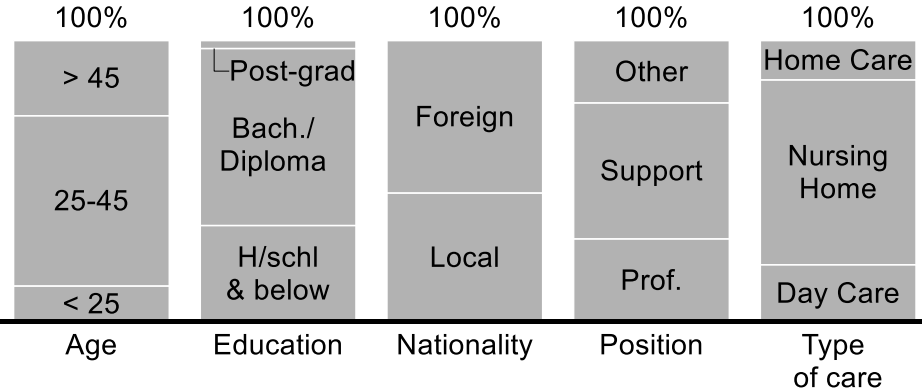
100%

> 45

25-45

< 25

Age

100%

Post-grad

Bach./ Diploma

H/schl & below

Education

100%

Foreign

Local

Nationality

100%

Other

Support

Prof.

Position

100%

Home Care

Nursing Home

Day Care

Type of care